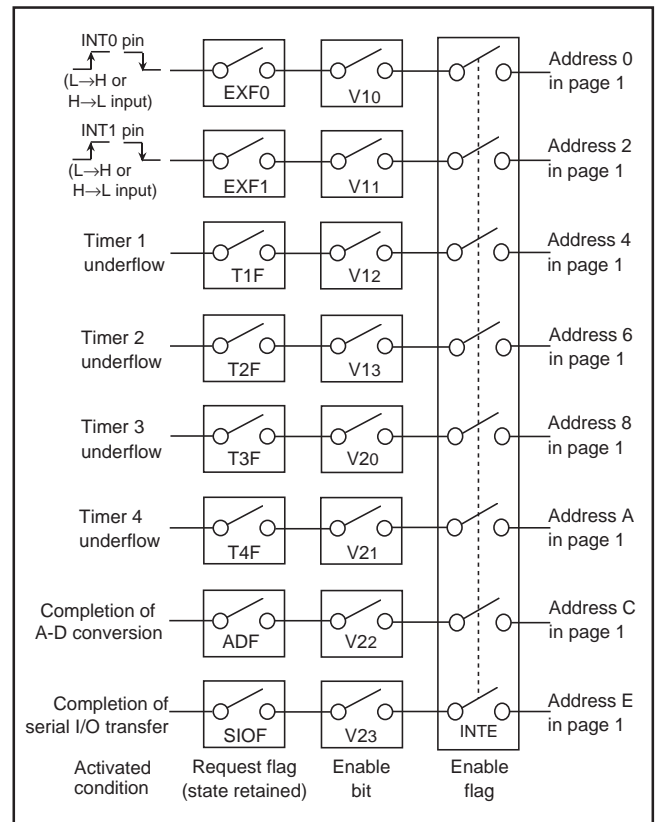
INT0 pin
(L→H or H→L input)

EXF0

V10

Address 0 in page 1

INT1 pin
(L→H or H→L input)

EXF1

V11

Address 2 in page 1

Timer 1 underflow

T1F

V12

Address 4 in page 1

Timer 2 underflow

T2F

V13

Address 6 in page 1

Timer 3 underflow

T3F

V20

Address 8 in page 1

Timer 4 underflow

T4F

V21

Address A in page 1

Completion of A-D conversion

ADF

V22

Address C in page 1

Completion of serial I/O transfer

SIOF

V23

INTE

Address E in page 1

Activated condition

Request flag (state retained)

Enable bit

Enable flag